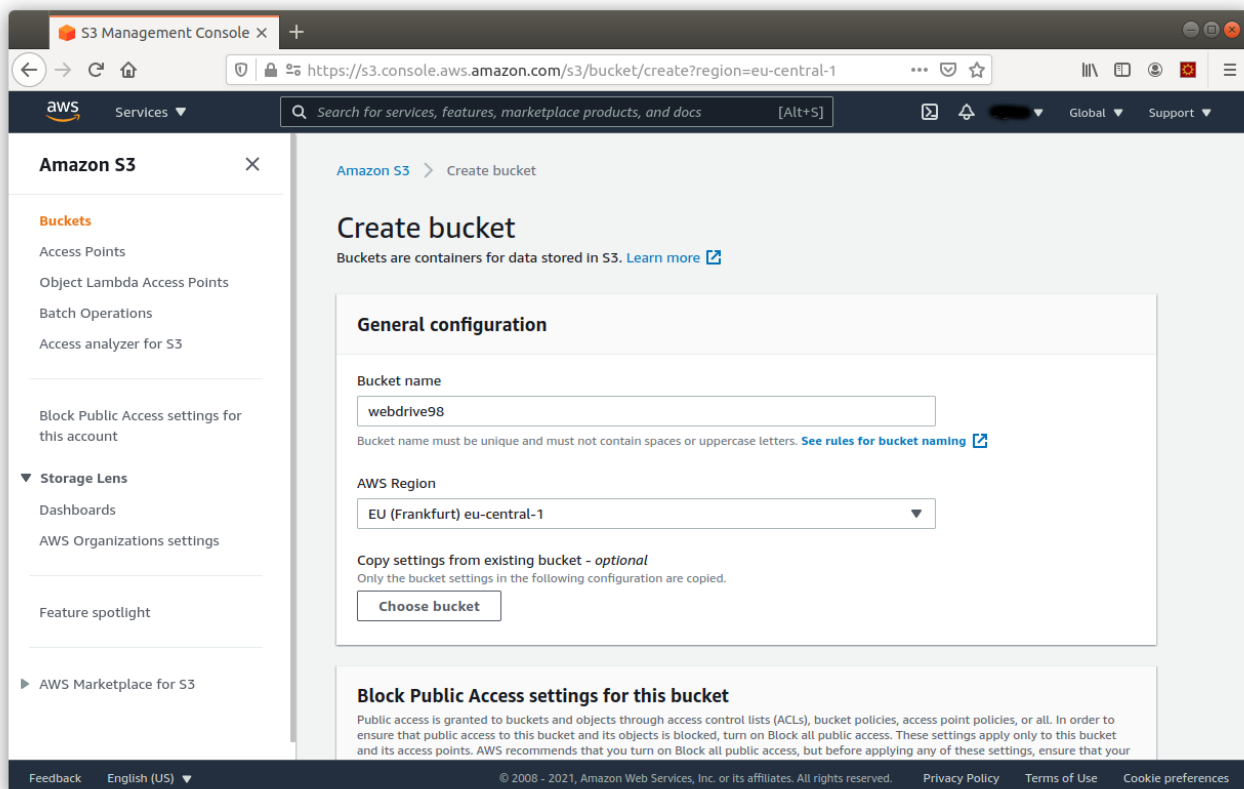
S3 Management Console ×

https://s3.console.aws.amazon.com/s3/bucket/create?region=eu-central-1

aws Services ▼ Search for services, features, marketplace products, and docs [Alt+S] Global ▼ Support ▼

Amazon S3 ×

Buckets
Access Points
Object Lambda Access Points
Batch Operations
Access analyzer for S3

Block Public Access settings for this account

▼ Storage Lens
Dashboards
AWS Organizations settings

Feature spotlight

▶ AWS Marketplace for S3

Amazon S3 > Create bucket

Create bucket

Buckets are containers for data stored in S3. Learn more

General configuration

Bucket name

webdrive98

Bucket name must be unique and must not contain spaces or uppercase letters. See rules for bucket naming

AWS Region

EU (Frankfurt) eu-central-1

Copy settings from existing bucket - optional

Only the bucket settings in the following configuration are copied.

Choose bucket

Block Public Access settings for this bucket

Public access is granted to buckets and objects through access control lists (ACLs), bucket policies, access point policies, or all. In order to ensure that public access to this bucket and its objects is blocked, turn on Block all public access. These settings apply only to this bucket and its access points. AWS recommends that you turn on Block all public access, but before applying any of these settings, ensure that your

Feedback English (US) ▼ © 2008 - 2021, Amazon Web Services, Inc. or its affiliates. All rights reserved. Privacy Policy Terms of Use Cookie preferences